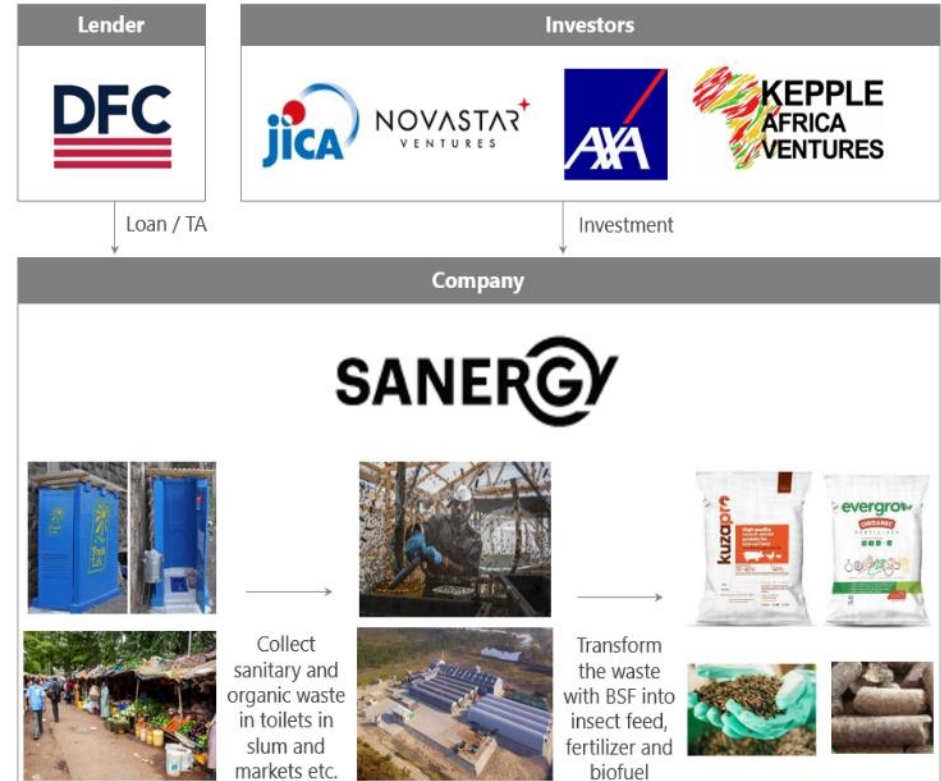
Lender

DFC

Investors

JICA NOVASTAR VENTURES

AXA

KEPPLE AFRICA VENTURES

Loan / TA

Investment

Company

SANERGY

Collect sanitary and organic waste in toilets in slum and markets etc.

Transform the waste with BSF into insect feed, fertilizer and biofuel

kuzapro

evergrow ORGANIC